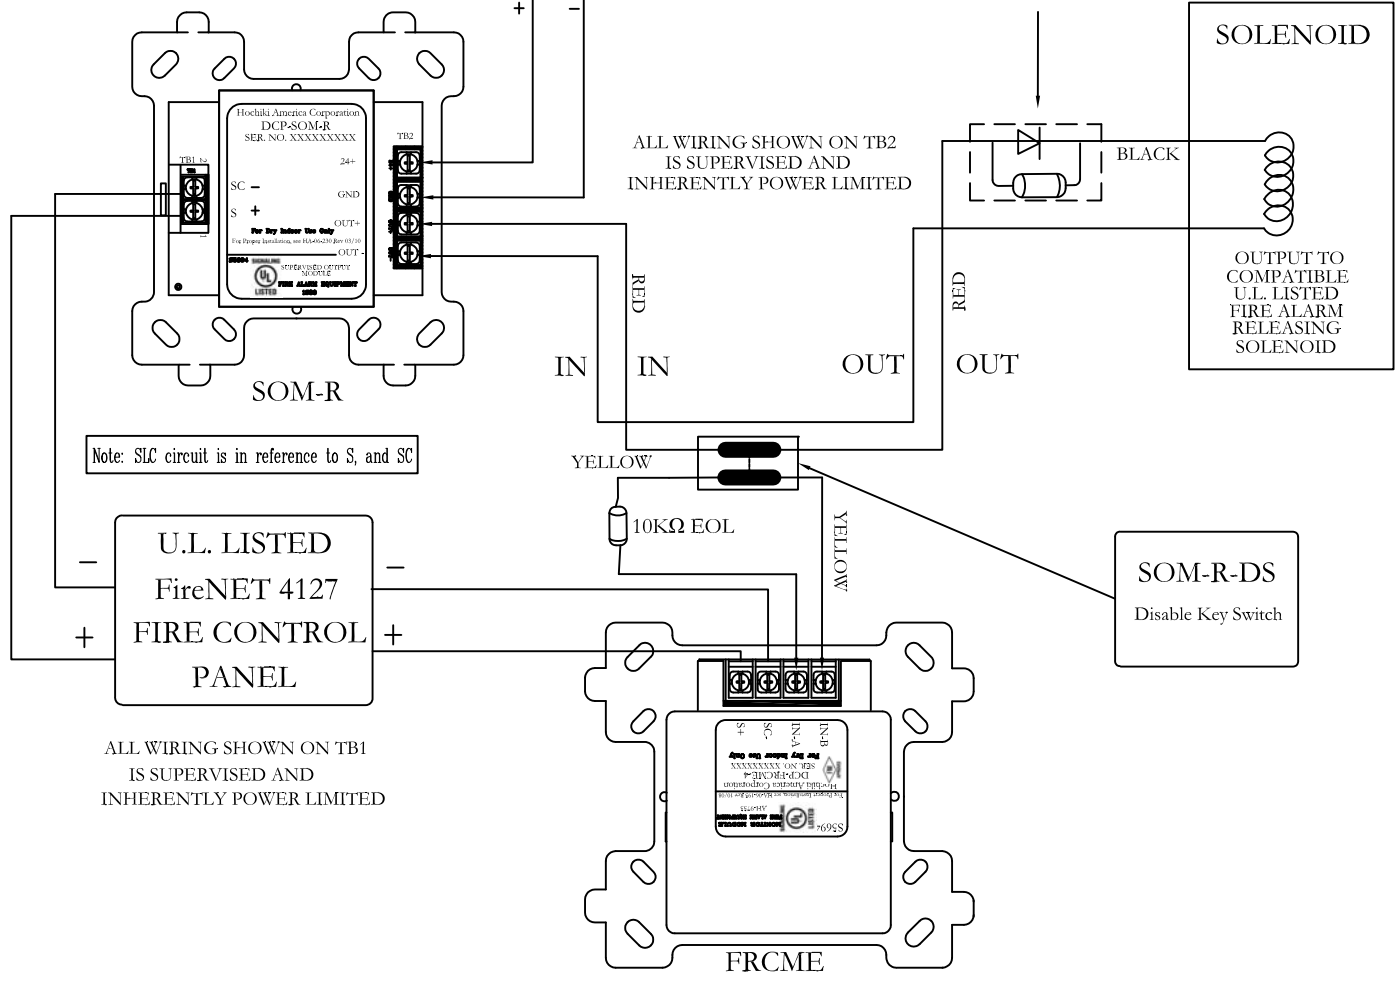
+ −

SOLENOID

Hochiki America Corporation
DCP-SOM-R
SER. NO. XXXXXXXXX

TB2
TB1

24+
SC −
GND
S +
OUT+
OUT -

For Dry Indoor Use Only
For Proper Installation, see HA-06-230 Rev 03/10

S5694 SIGNALING
SUPERVISED OUTPUT MODULE
FIRE ALARM EQUIPMENT

ALL WIRING SHOWN ON TB2 IS SUPERVISED AND INHERENTLY POWER LIMITED

BLACK

OUTPUT TO COMPATIBLE U.L. LISTED FIRE ALARM RELEASING SOLENOID

RED
RED

IN IN OUT OUT

SOM-R

Note: SLC circuit is in reference to S, and SC

YELLOW

10KΩ EOL

YELLOW

SOM-R-DS
Disable Key Switch

U.L. LISTED
FireNET 4127
FIRE CONTROL
PANEL

− −
+ +

S+ SC- IN-A IN-B

Hochiki America Corporation
DCP-FRCME-4
SER. NO. XXXXXXXX

For Dry Indoor Use Only

S5694

ALL WIRING SHOWN ON TB1 IS SUPERVISED AND INHERENTLY POWER LIMITED

FRCME